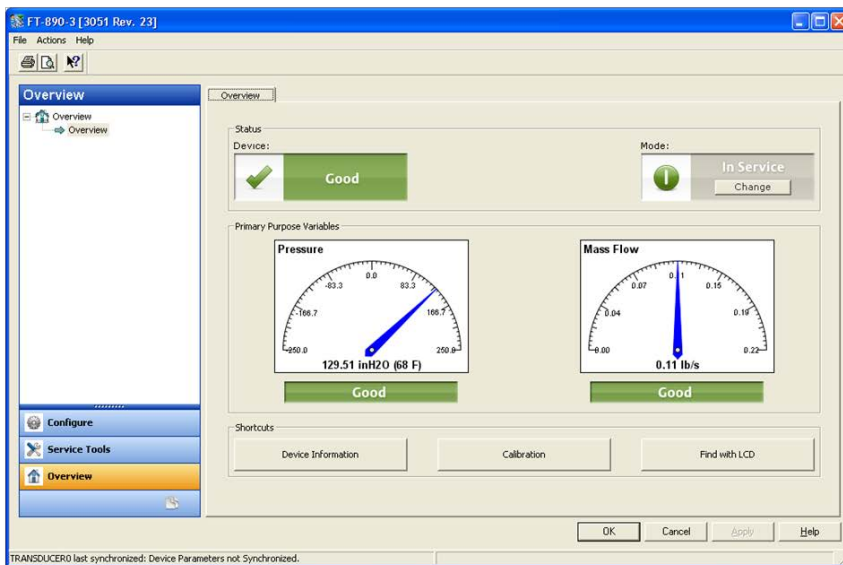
FT-890-3 [3051 Rev. 23]

File Actions Help

Overview

Overview
Overview

Configure
Service Tools
Overview

Overview

Status
Device:
Good

Mode:
In Service
Change

Primary Purpose Variables

Pressure
-250.0 -166.7 -83.3 0.0 83.3 166.7 250.0
129.51 inH2O (68 F)
Good

Mass Flow
0.00 0.04 0.07 0.11 0.15 0.19 0.22
0.11 lb/s
Good

Shortcuts
Device Information
Calibration
Find with LCD

OK
Cancel
Apply
Help

TRANSDUCER0 last synchronized: Device Parameters not Synchronized.